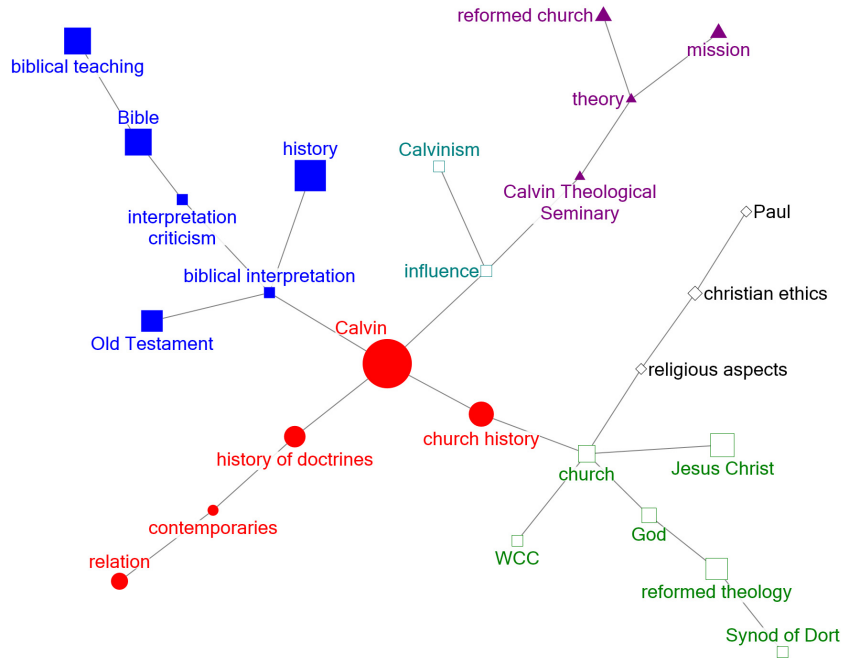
reformed church
mission
theory
biblical teaching
Bible
history
Calvinism
Calvin Theological Seminary
interpretation criticism
Paul
influence
biblical interpretation
christian ethics
Calvin
Old Testament
religious aspects
church history
history of doctrines
Jesus Christ
church
contemporaries
God
WCC
relation
reformed theology
Synod of Dort